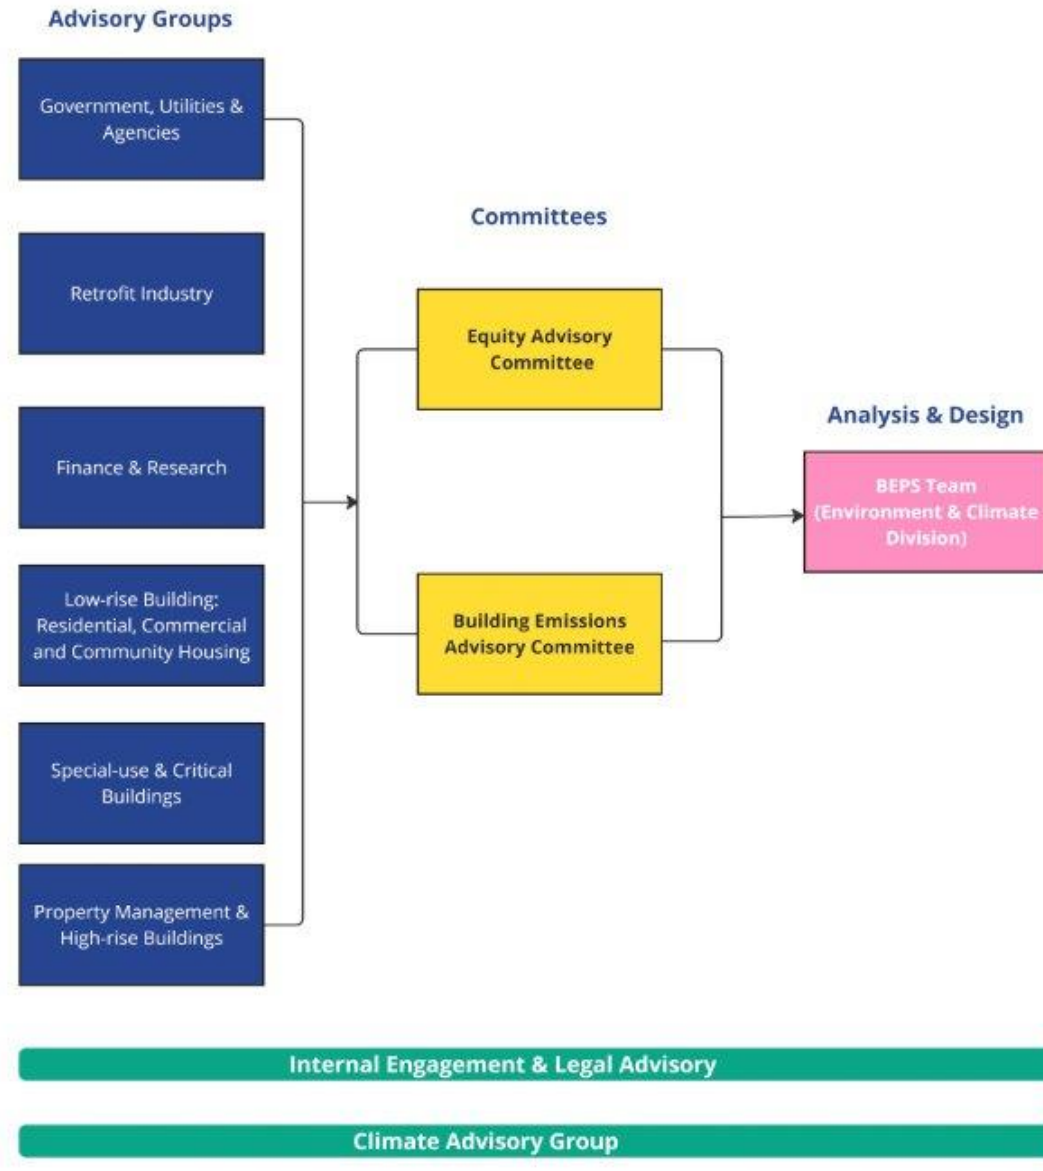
Advisory Groups

Government, Utilities & Agencies

Retrofit Industry

Finance & Research

Low-rise Building: Residential, Commercial and Community Housing

Special-use & Critical Buildings

Property Management & High-rise Buildings

Committees

Equity Advisory Committee

Building Emissions Advisory Committee

Analysis & Design

BEPS Team (Environment & Climate Division)

Internal Engagement & Legal Advisory

Climate Advisory Group